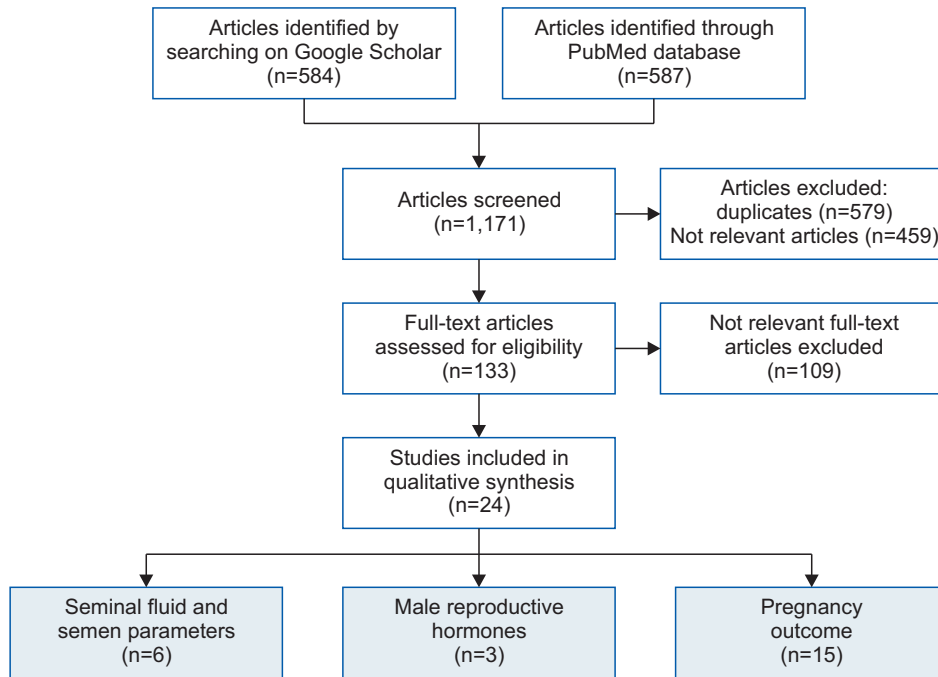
Articles identified by searching on Google Scholar (n=584)

Articles identified through PubMed database (n=587)

Articles screened (n=1,171)

Articles excluded: duplicates (n=579) Not relevant articles (n=459)

Full-text articles assessed for eligibility (n=133)

Not relevant full-text articles excluded (n=109)

Studies included in qualitative synthesis (n=24)

Seminal fluid and semen parameters (n=6)

Male reproductive hormones (n=3)

Pregnancy outcome (n=15)